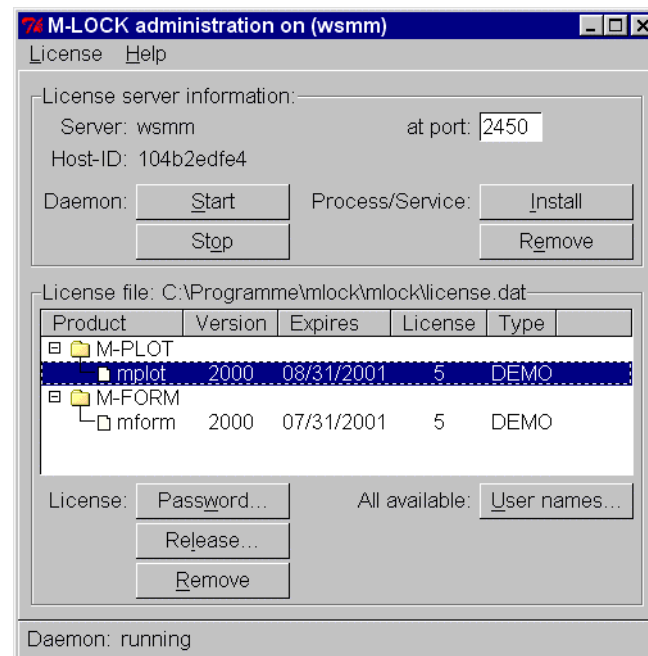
M-LOCK administration on (wsmm)

License Help

License server information:

Server: wsmm

at port: 2450

Host-ID: 104b2edfe4

Daemon: Start

Stop

Process/Service: Install

Remove

License file: C:\Programme\mlock\mlock\license.dat

| Product | Version | Expires | License | Type |
|---|---|---|---|---|
| M-PLOT | | | | |
| mplot | 2000 | 08/31/2001 | 5 | DEMO |
| M-FORM | | | | |
| mform | 2000 | 07/31/2001 | 5 | DEMO |

License: Password...

Release...

Remove

All available: User names...

Daemon: running